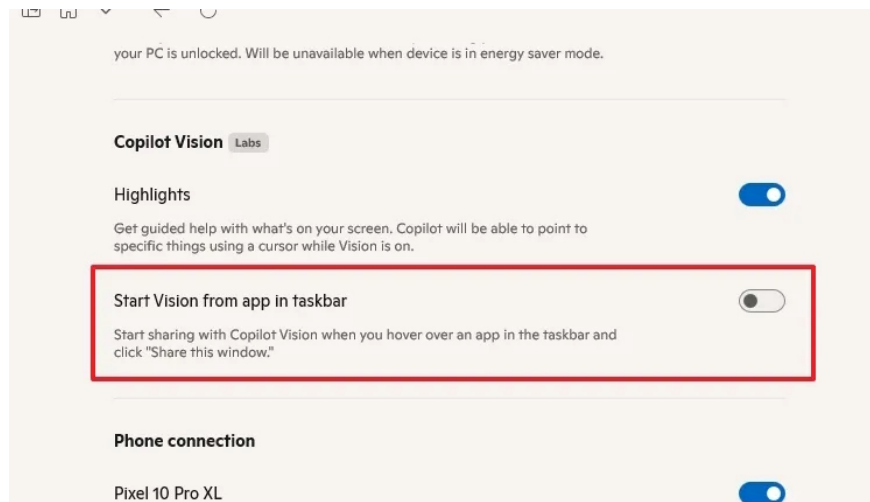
your PC is unlocked. Will be unavailable when device is in energy saver mode.

Copilot Vision Labs

Highlights

Get guided help with what's on your screen. Copilot will be able to point to specific things using a cursor while Vision is on.

Start Vision from app in taskbar

Start sharing with Copilot Vision when you hover over an app in the taskbar and click "Share this window."

Phone connection

Pixel 10 Pro XL